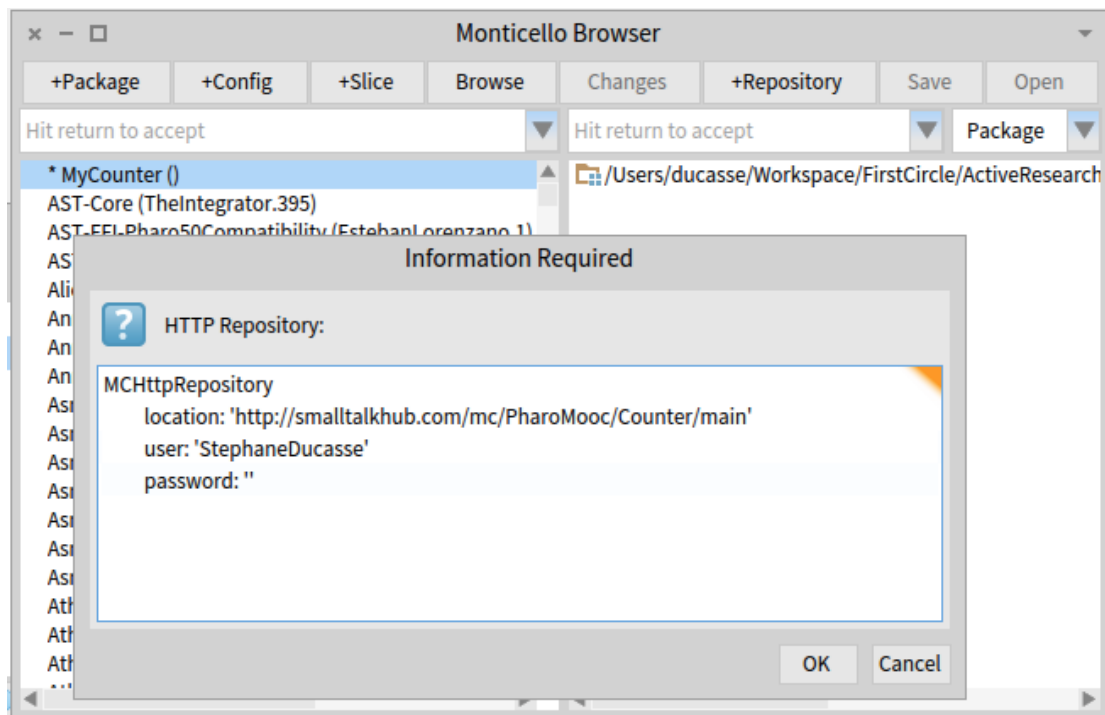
Monticello Browser

+Package +Config +Slice Browse Changes +Repository Save Open

Hit return to accept

Hit return to accept

Package

* MyCounter ()
AST-Core (TheIntegrator.395)
AST-FFI-Pharo50Compatibility (EstebanLorenzano.1)
AST
Ali
An
An
An
Asr
Asr
Asr
Asr
Asr
Asr
Asr
Ath
Ath
Ath

/Users/ducasse/Workspace/FirstCircle/ActiveResearch

Information Required

HTTP Repository:

MCHttpRepository
location: 'http://smalltalkhub.com/mc/PharoMooc/Counter/main'
user: 'StephaneDucasse'
password: ''

OK Cancel